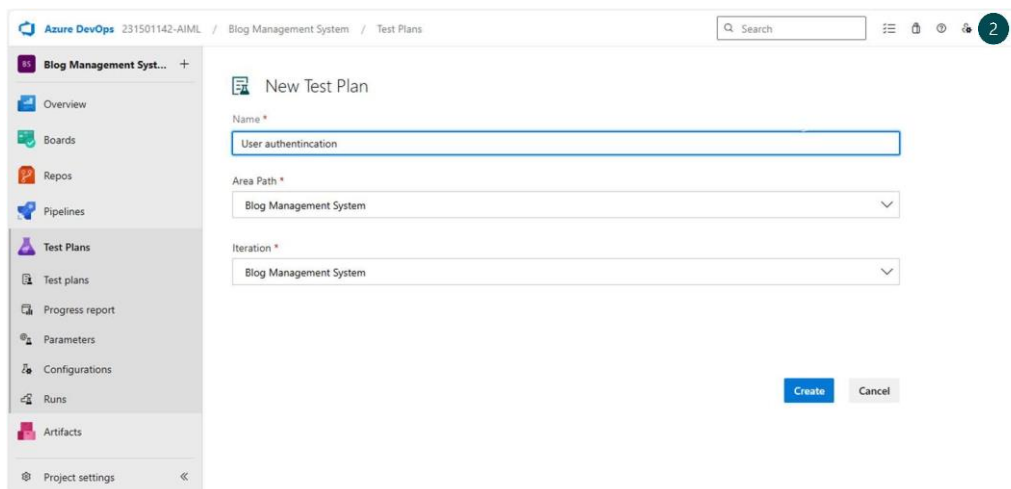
Azure DevOps 231501142-AIML / Blog Management System / Test Plans

Search

2

BS Blog Management Syst... +

Overview

Boards

Repos

Pipelines

Test Plans

Test plans

Progress report

Parameters

Configurations

Runs

Artifacts

Project settings «

New Test Plan

Name *

User authentincation

Area Path *

Blog Management System

Iteration *

Blog Management System

Create

Cancel